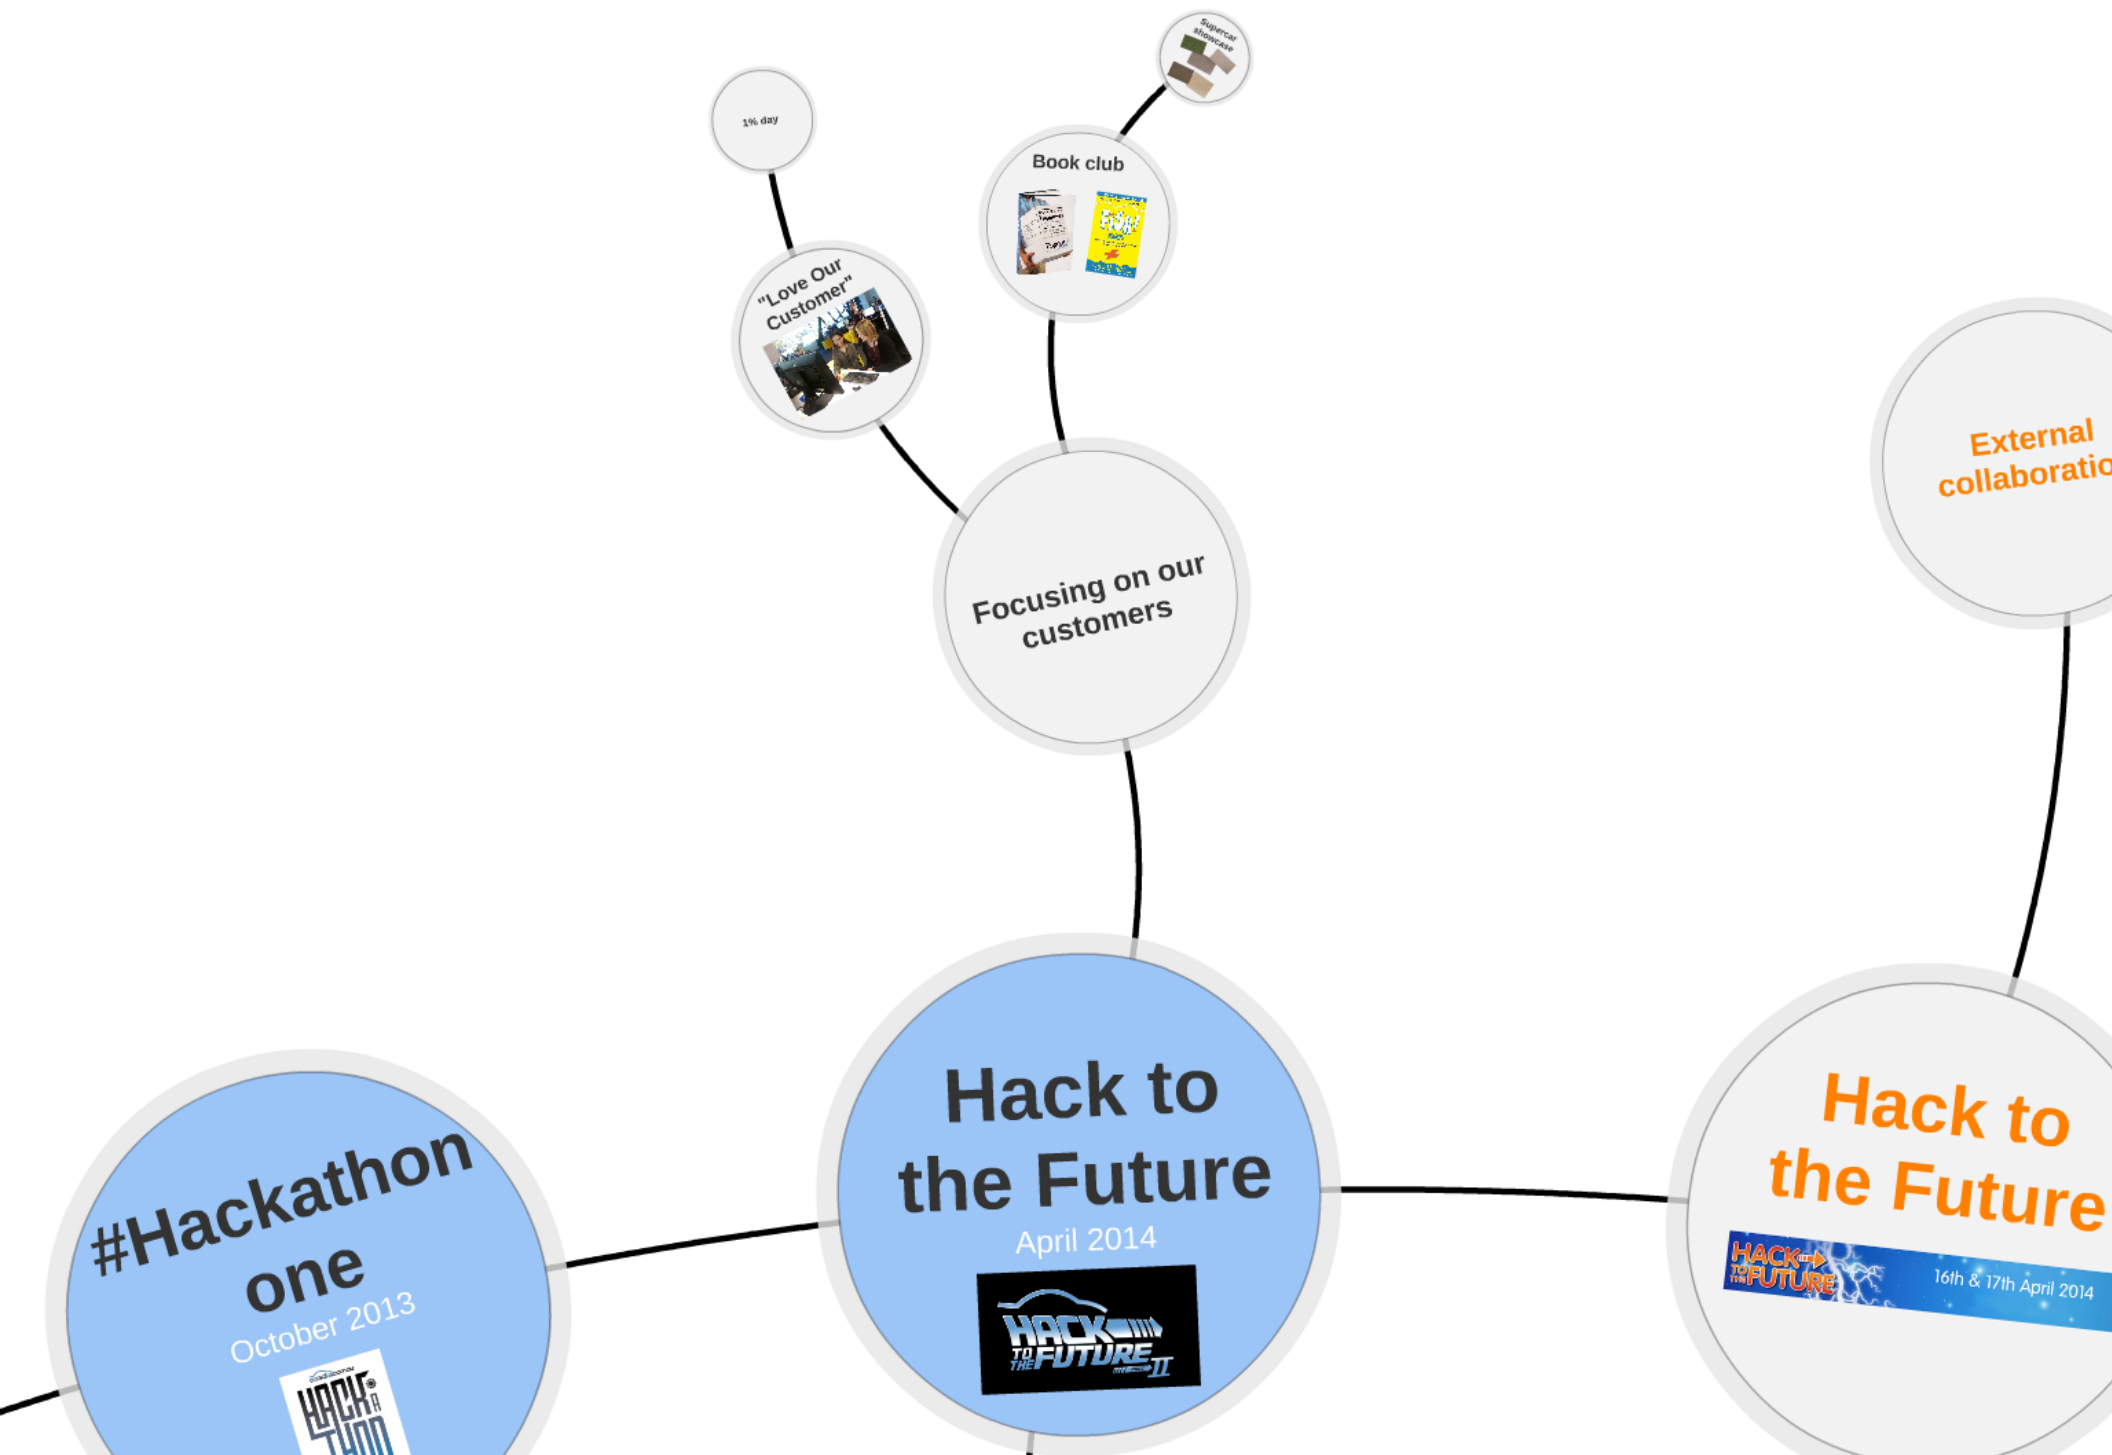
1% day

Supercar showcase

Book club

"Love Our Customer"

External collaboratio

Focusing on our customers

#Hackathon one
October 2013

HACK A THON

Hack to the Future
April 2014

HACK TO THE FUTURE II

Hack to the Future

HACK TO THE FUTURE 16th & 17th April 2014